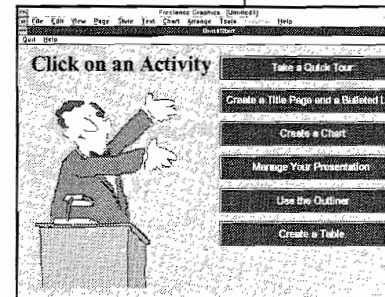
Freelance Graphics [Untitled]
File Edit View Page Style Text Chart Arrange Tools Help
QuickStart
Quit Help

Click on an Activity

Take a Quick Tour

Create a Title Page and a Bulleted L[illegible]

Create a Chart

Manage Your Presentation

Use the Outliner

Create a Table